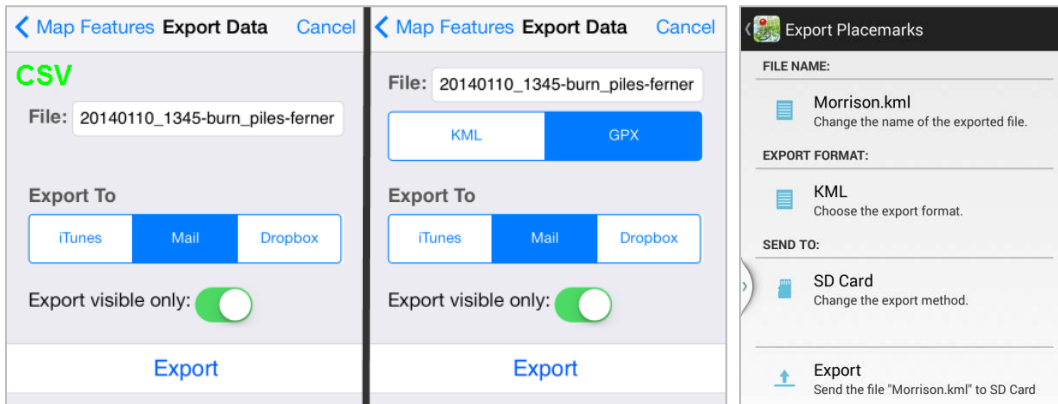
Map Features Export Data Cancel

CSV

File: 20140110_1345-burn_piles-ferner

Export To

iTunes Mail Dropbox

Export visible only:

Export

Map Features Export Data Cancel

File: 20140110_1345-burn_piles-ferner

KML GPX

Export To

iTunes Mail Dropbox

Export visible only:

Export

Export Placemarks

FILE NAME:

Morrison.kml
Change the name of the exported file.

EXPORT FORMAT:

KML
Choose the export format.

SEND TO:

SD Card
Change the export method.

Export
Send the file "Morrison.kml" to SD Card